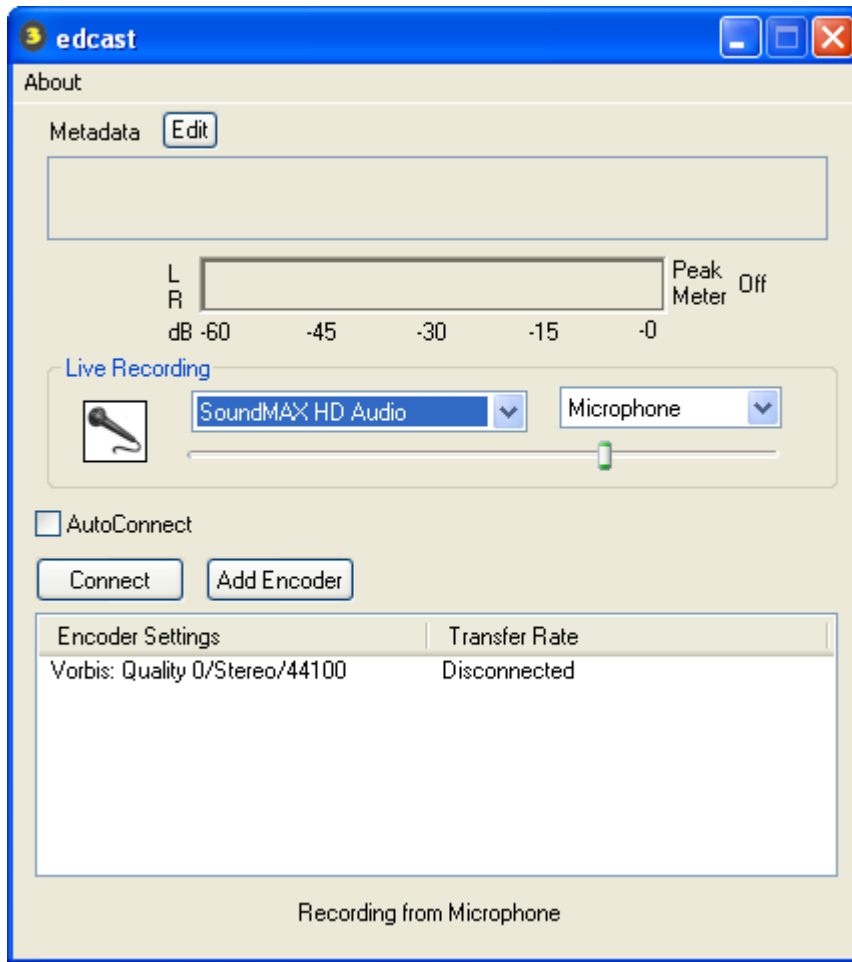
edcast

About

Metadata Edit

L
R
dB -60 -45 -30 -15 -0

Peak Meter Off

Live Recording

SoundMAX HD Audio

Microphone

AutoConnect

Connect

Add Encoder

| Encoder Settings | Transfer Rate |
|---|---|
| Vorbis: Quality 0/Stereo/44100 | Disconnected |

Recording from Microphone